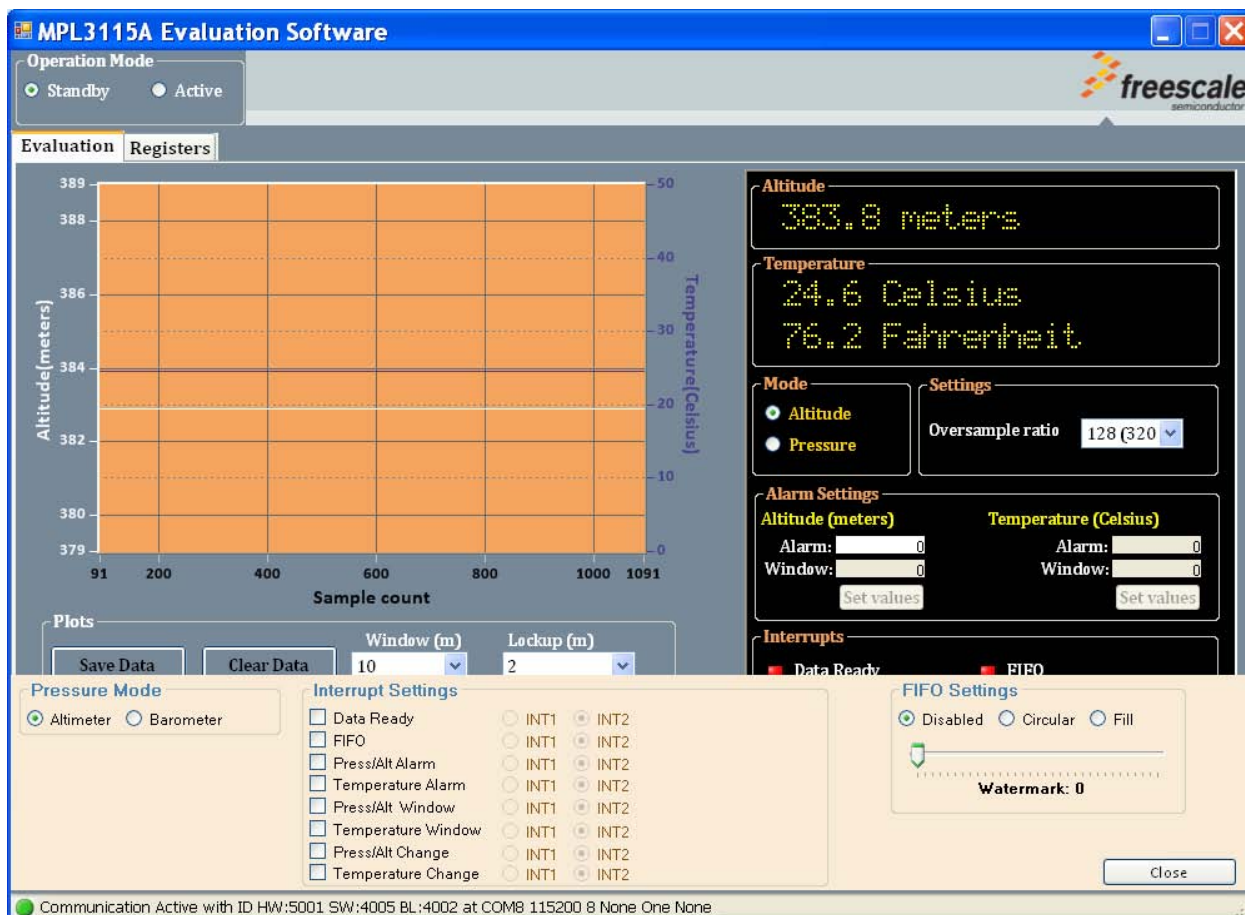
MPL3115A Evaluation Software

Operation Mode
Standby Active

freescale
semiconductor

Evaluation Registers

389
388
386
384
382
380
379
Altitude(meters)
91 200 400 600 800 1000 1091
Sample count
50
40
30
20
10
0
Temperature(Celsius)

Altitude
383.8 meters

Temperature
24.6 Celsius
76.2 Fahrenheit

Mode
Altitude
Pressure

Settings
Oversample ratio 128 (320

Alarm Settings
Altitude (meters)
Alarm: 0
Window: 0
Set values
Temperature (Celsius)
Alarm: 0
Window: 0
Set values

Interrupts
Data Ready
FIFO

Plots
Save Data
Clear Data
Window (m) 10
Lockup (m) 2

Pressure Mode
Altimeter Barometer

Interrupt Settings
Data Ready INT1 INT2
FIFO INT1 INT2
Press/Alt Alarm INT1 INT2
Temperature Alarm INT1 INT2
Press/Alt Window INT1 INT2
Temperature Window INT1 INT2
Press/Alt Change INT1 INT2
Temperature Change INT1 INT2

FIFO Settings
Disabled Circular Fill
Watermark: 0

Close

Communication Active with ID HW:5001 SW:4005 BL:4002 at COM8 115200 8 None One None